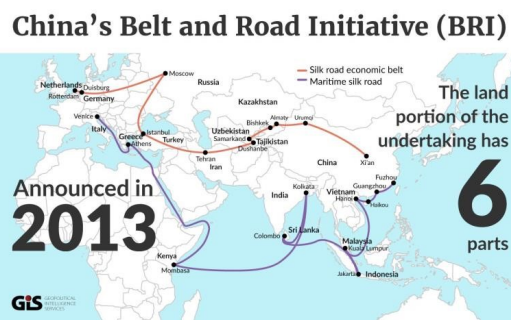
China's Belt and Road Initiative (BRI)

Silk road economic belt
Maritime silk road

Moscow
Russia
Netherlands
Duisburg
Rotterdam
Germany
Kazakhstan
Venice
Italy
Greece
Athens
Istanbul
Turkey
Uzbekistan
Samarkand
Bishkek
Almaty
Urumqi
Tajikistan
Dushanbe
Tehran
Iran
China
Xi'an

The land portion of the undertaking has
6
parts

Announced in
2013

India
Kolkata
Fuzhou
Guangzhou
Vietnam
Hanoi
Haikou
Sri Lanka
Colombo
Malaysia
Kuala Lumpur
Kenya
Mombasa
Jakarta
Indonesia

GIS GEOPOLITICAL INTELLIGENCE SERVICES